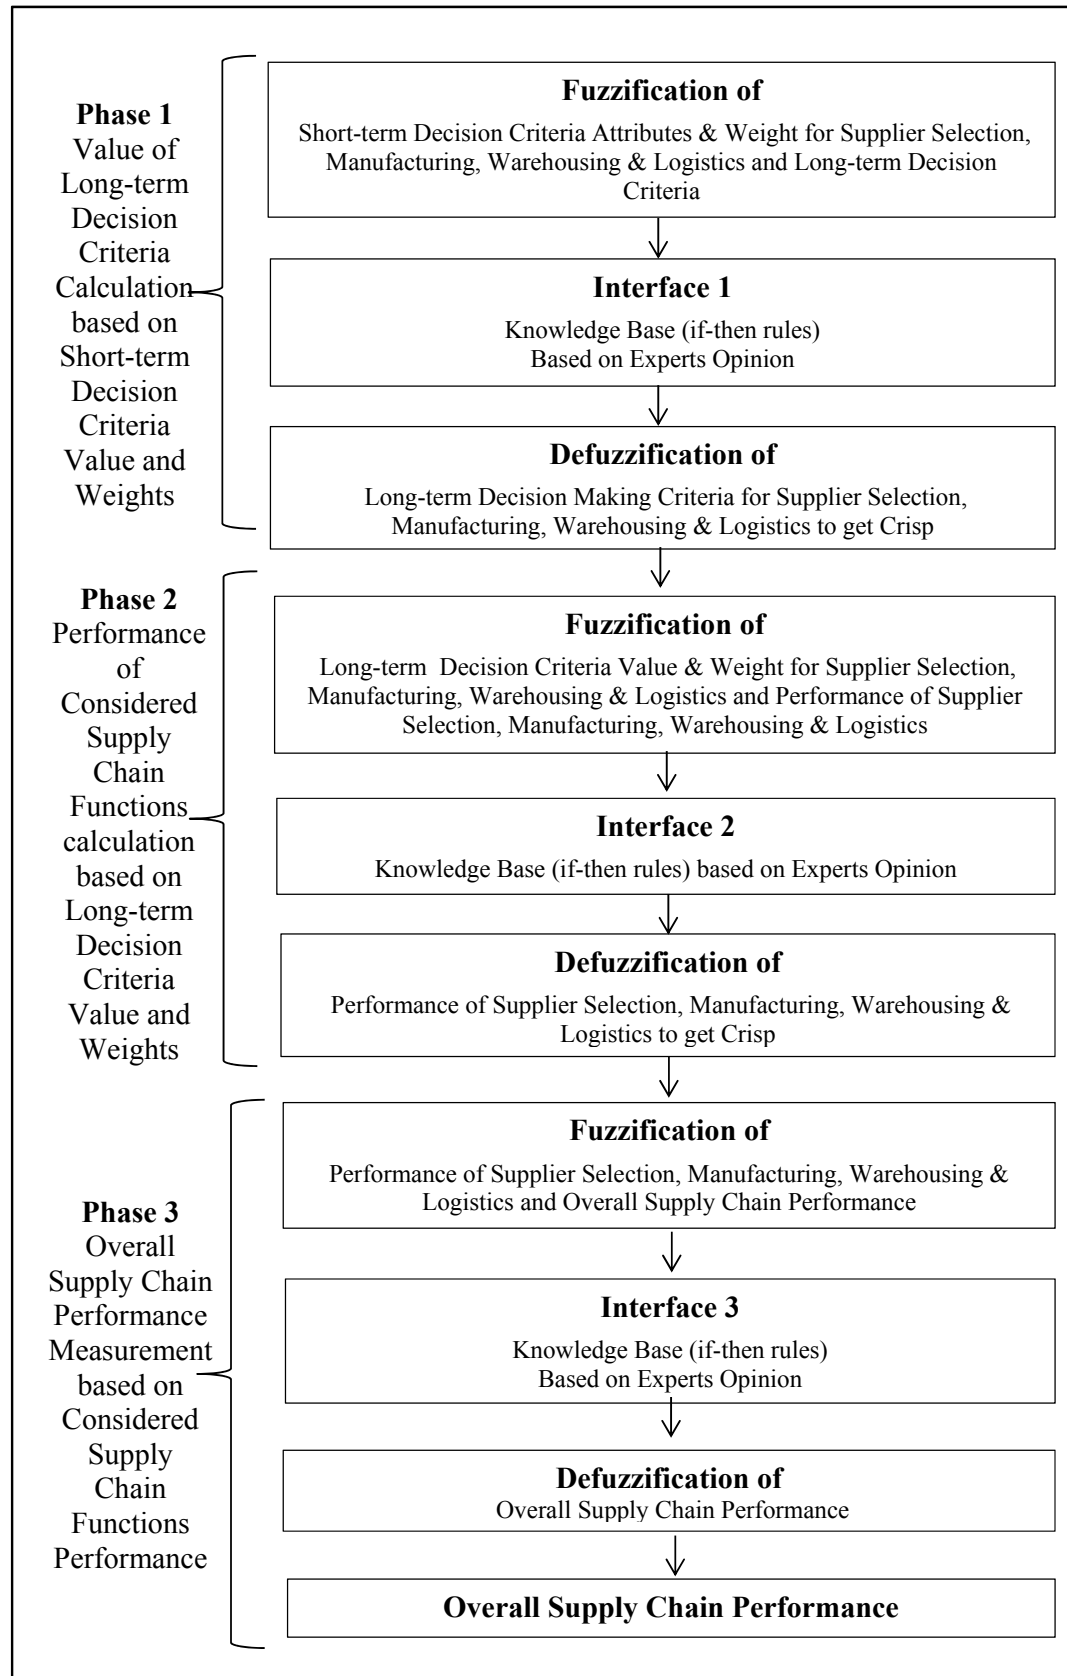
Phase 1
Value of Long-term Decision Criteria Calculation based on Short-term Decision Criteria Value and Weights

Fuzzification of
Short-term Decision Criteria Attributes & Weight for Supplier Selection, Manufacturing, Warehousing & Logistics and Long-term Decision Criteria

Interface 1
Knowledge Base (if-then rules)
Based on Experts Opinion

Defuzzification of
Long-term Decision Making Criteria for Supplier Selection, Manufacturing, Warehousing & Logistics to get Crisp

Phase 2
Performance of Considered Supply Chain Functions calculation based on Long-term Decision Criteria Value and Weights

Fuzzification of
Long-term Decision Criteria Value & Weight for Supplier Selection, Manufacturing, Warehousing & Logistics and Performance of Supplier Selection, Manufacturing, Warehousing & Logistics

Interface 2
Knowledge Base (if-then rules) based on Experts Opinion

Defuzzification of
Performance of Supplier Selection, Manufacturing, Warehousing & Logistics to get Crisp

Phase 3
Overall Supply Chain Performance Measurement based on Considered Supply Chain Functions Performance

Fuzzification of
Performance of Supplier Selection, Manufacturing, Warehousing & Logistics and Overall Supply Chain Performance

Interface 3
Knowledge Base (if-then rules)
Based on Experts Opinion

Defuzzification of
Overall Supply Chain Performance

Overall Supply Chain Performance